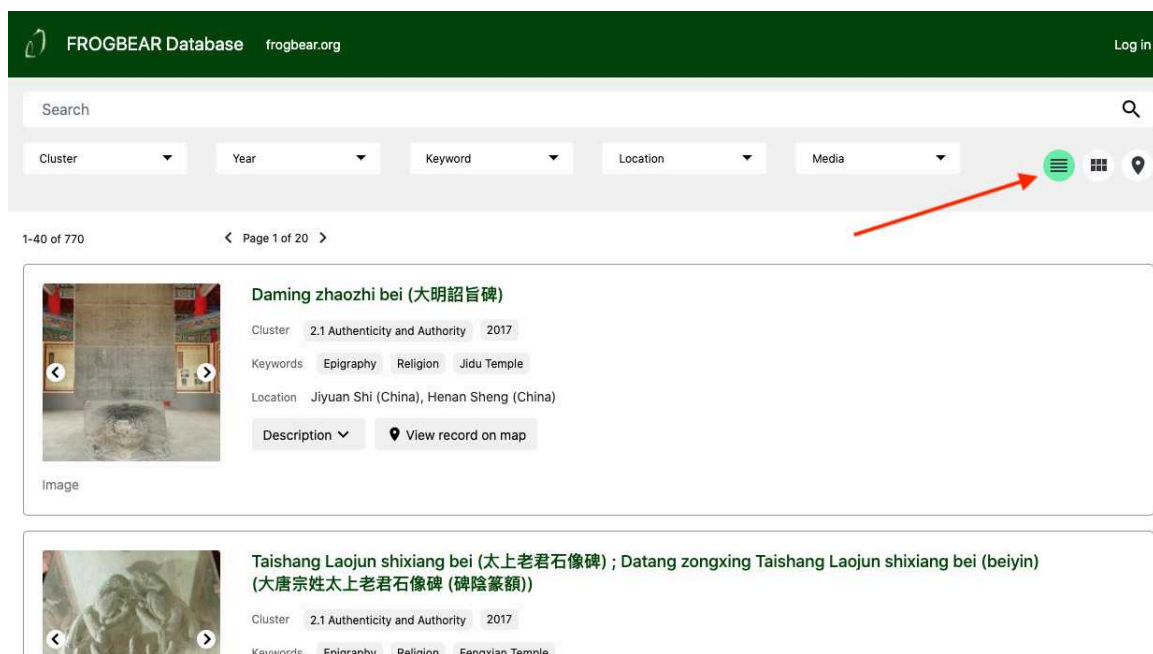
FROGBEAR Database frogbear.org

Log in

Search

Cluster

Year

Keyword

Location

Media

1-40 of 770

Page 1 of 20

Daming zhaozhi bei (大明詔旨碑)

Cluster 2.1 Authenticity and Authority 2017

Keywords Epigraphy Religion Jidu Temple

Location Jiyuan Shi (China), Henan Sheng (China)

Description

View record on map

Image

Taishang Laojun shixiang bei (太上老君石像碑) ; Datang zongxing Taishang Laojun shixiang bei (beiyin) (大唐宗姓太上老君石像碑 (碑陰篆額))

Cluster 2.1 Authenticity and Authority 2017

Keywords Epigraphy Religion Fengxian Temple